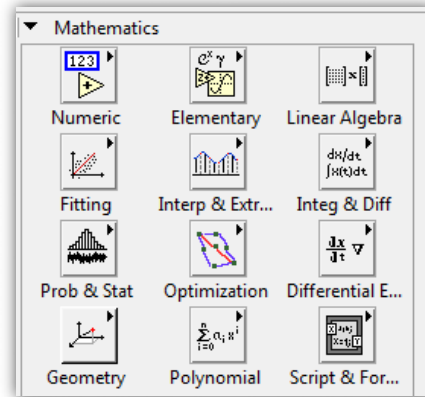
Mathematics

123

Numeric

$e^x$ γ

Elementary

Linear Algebra

Fitting

Interp & Extr...

dx/dt
∫x(t)dt

Integ & Diff

Prob & Stat

Optimization

$\frac{dx}{dt}$ ∇

Differential E...

Geometry

$\sum_{i=0}^{n} a_i x^i$

Polynomial

Script & For...